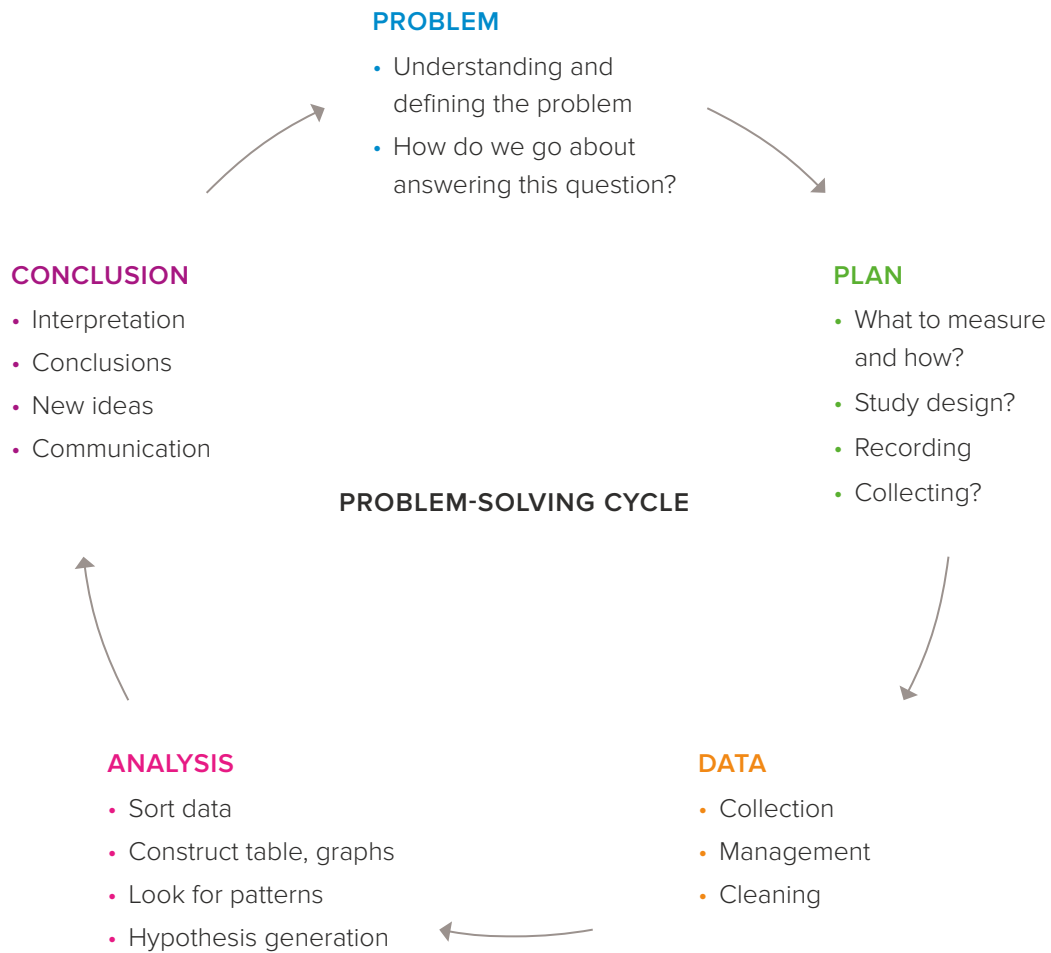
PROBLEM
• Understanding and defining the problem
• How do we go about answering this question?

PLAN
• What to measure and how?
• Study design?
• Recording
• Collecting?

DATA
• Collection
• Management
• Cleaning

ANALYSIS
• Sort data
• Construct table, graphs
• Look for patterns
• Hypothesis generation

CONCLUSION
• Interpretation
• Conclusions
• New ideas
• Communication

PROBLEM-SOLVING CYCLE